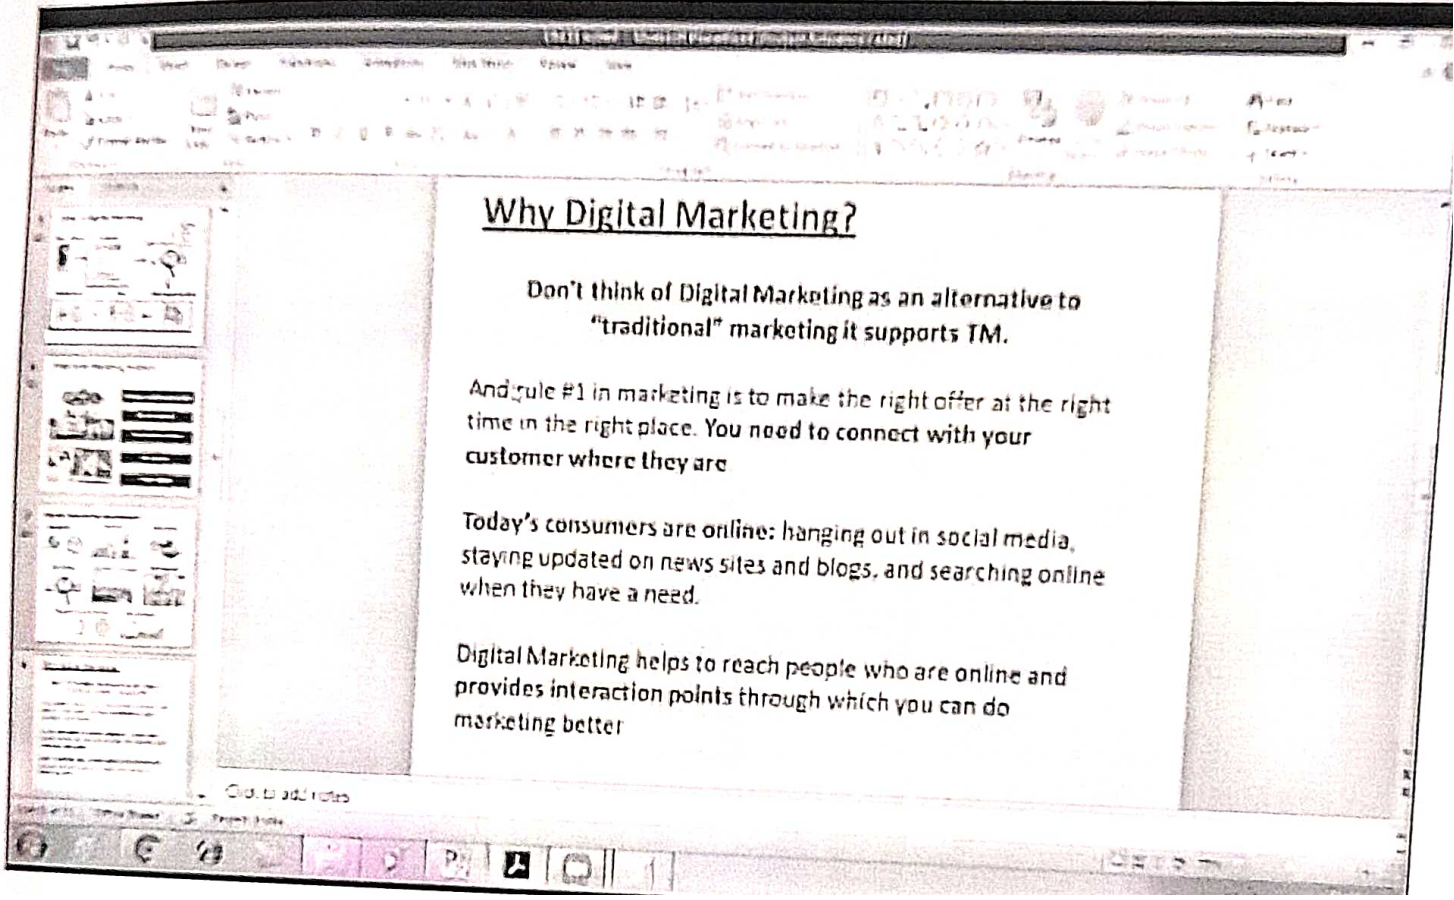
Why Digital Marketing?

Don't think of Digital Marketing as an alternative to "traditional" marketing it supports TM.

And rule #1 in marketing is to make the right offer at the right time in the right place. You need to connect with your customer where they are

Today's consumers are online: hanging out in social media, staying updated on news sites and blogs, and searching online when they have a need.

Digital Marketing helps to reach people who are online and provides interaction points through which you can do marketing better

Click to add notes